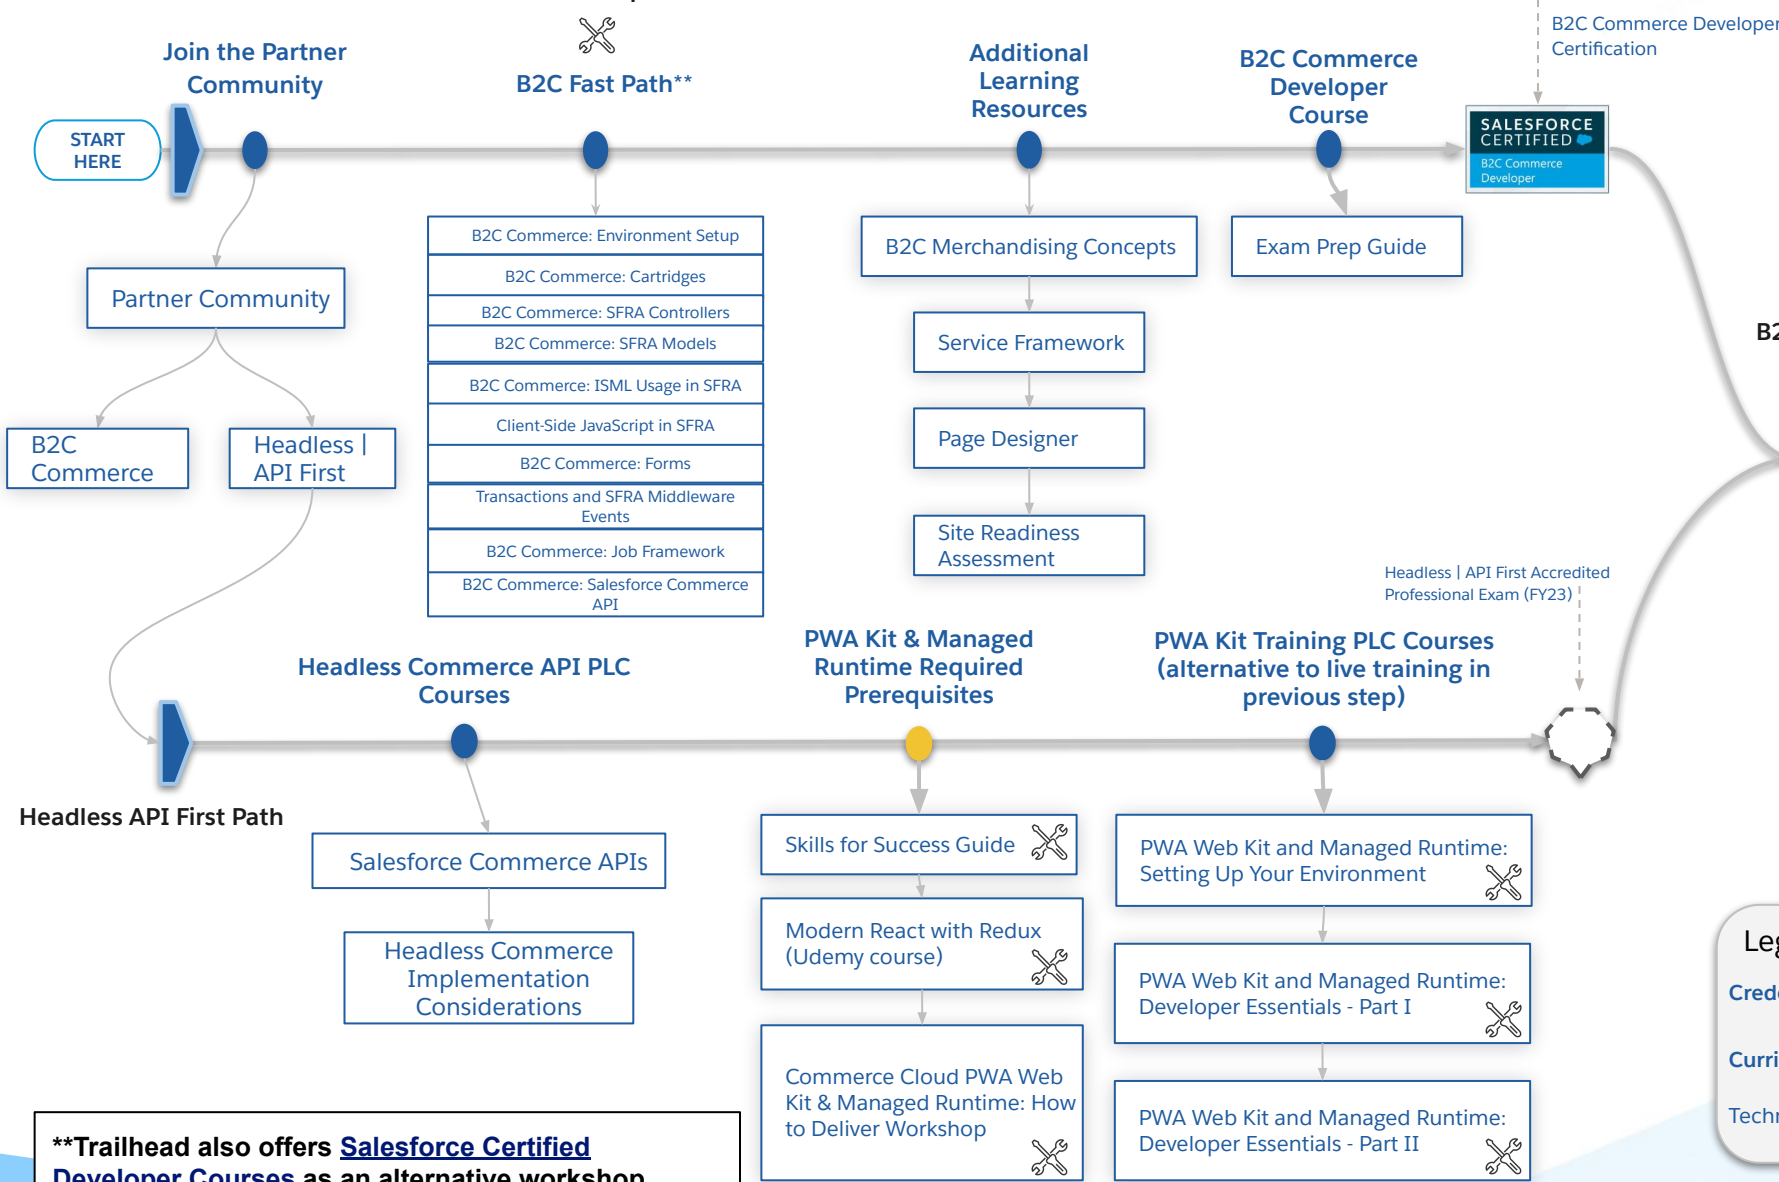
B2C Commerce Developer Certification

Join the Partner Community

B2C Fast Path**

Additional Learning Resources

B2C Commerce Developer Course

SALESFORCE CERTIFIED
B2C Commerce Developer

START HERE

Partner Community

B2C Commerce

Headless | API First

B2C Commerce: Environment Setup

B2C Commerce: Cartridges

B2C Commerce: SFRA Controllers

B2C Commerce: SFRA Models

B2C Commerce: ISML Usage in SFRA

Client-Side JavaScript in SFRA

B2C Commerce: Forms

Transactions and SFRA Middleware Events

B2C Commerce: Job Framework

B2C Commerce: Salesforce Commerce API

B2C Merchandising Concepts

Service Framework

Page Designer

Site Readiness Assessment

Exam Prep Guide

B2

Headless | API First Accredited Professional Exam (FY23)

Headless Commerce API PLC Courses

PWA Kit & Managed Runtime Required Prerequisites

PWA Kit Training PLC Courses (alternative to live training in previous step)

Headless API First Path

Salesforce Commerce APIs

Headless Commerce Implementation Considerations

Skills for Success Guide

Modern React with Redux (Udemy course)

Commerce Cloud PWA Web Kit & Managed Runtime: How to Deliver Workshop

PWA Web Kit and Managed Runtime: Setting Up Your Environment

PWA Web Kit and Managed Runtime: Developer Essentials - Part I

PWA Web Kit and Managed Runtime: Developer Essentials - Part II

Leg

Cred

Curri

Techr

**Trailhead also offers Salesforce Certified Developer Courses as an alternative workshop